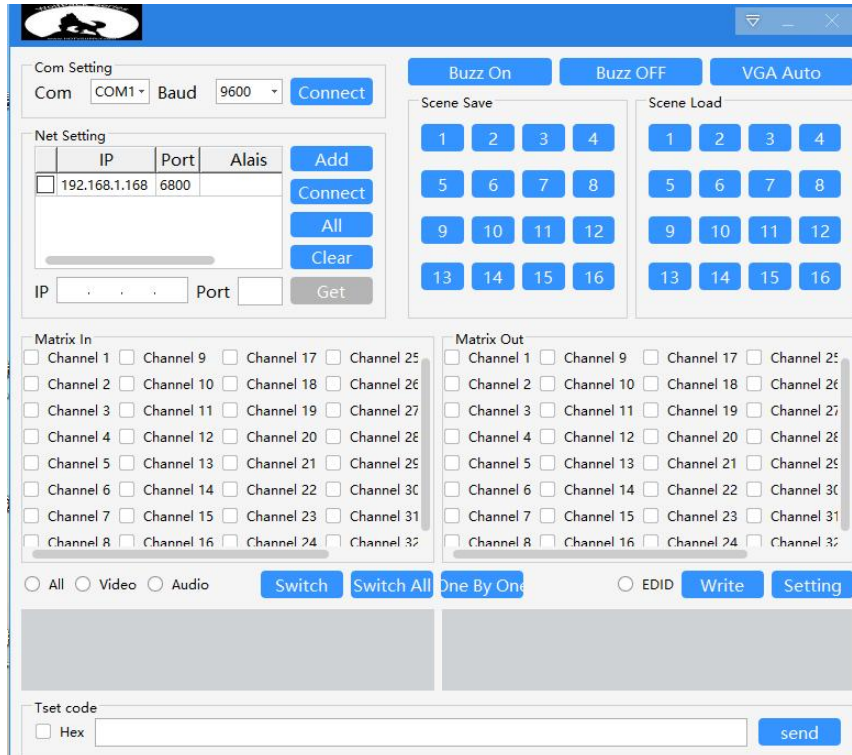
Com Setting
Com COM1 Baud 9600 Connect

Net Setting

| IP | Port | Alais |
|---|---|---|
| 192.168.1.168 | 6800 | |

Add
Connect
All
Clear
IP . . . Port Get

Buzz On
Buzz OFF
VGA Auto

Scene Save
1 2 3 4
5 6 7 8
9 10 11 12
13 14 15 16

Scene Load
1 2 3 4
5 6 7 8
9 10 11 12
13 14 15 16

Matrix In
Channel 1 Channel 9 Channel 17 Channel 25
Channel 2 Channel 10 Channel 18 Channel 26
Channel 3 Channel 11 Channel 19 Channel 27
Channel 4 Channel 12 Channel 20 Channel 28
Channel 5 Channel 13 Channel 21 Channel 29
Channel 6 Channel 14 Channel 22 Channel 30
Channel 7 Channel 15 Channel 23 Channel 31
Channel 8 Channel 16 Channel 24 Channel 32

Matrix Out
Channel 1 Channel 9 Channel 17 Channel 25
Channel 2 Channel 10 Channel 18 Channel 26
Channel 3 Channel 11 Channel 19 Channel 27
Channel 4 Channel 12 Channel 20 Channel 28
Channel 5 Channel 13 Channel 21 Channel 29
Channel 6 Channel 14 Channel 22 Channel 30
Channel 7 Channel 15 Channel 23 Channel 31
Channel 8 Channel 16 Channel 24 Channel 32

All Video Audio Switch Switch All One By One EDID Write Setting

Tset code
Hex send